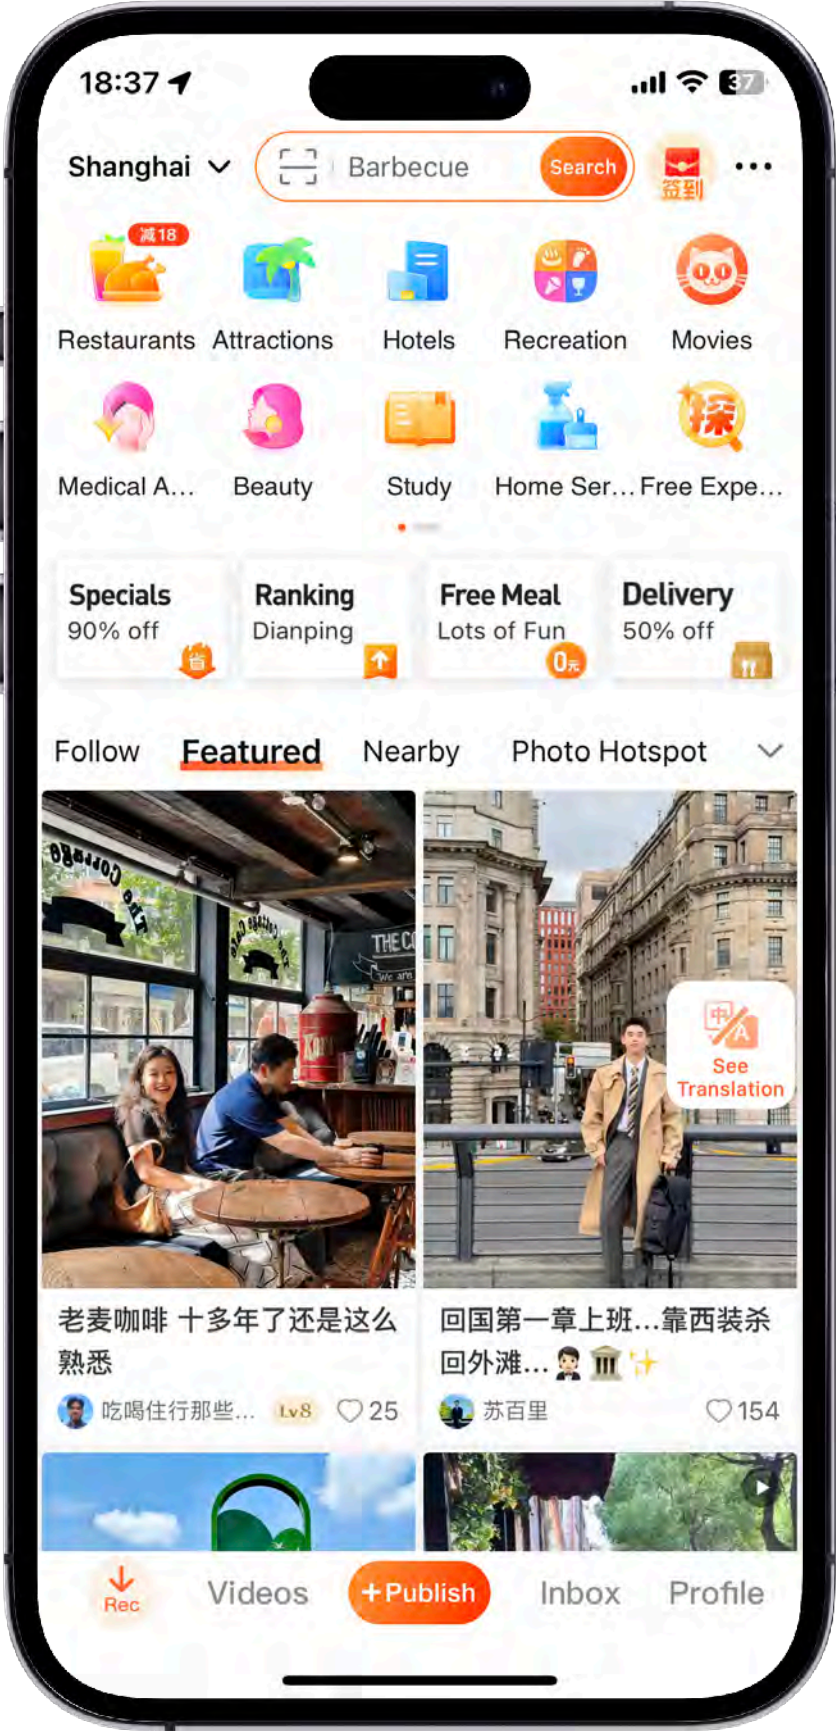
18:37

37

Shanghai

Barbecue

Search

签到

减18

Restaurants

Attractions

Hotels

Recreation

Movies

Medical A...

Beauty

Study

Home Ser...

Free Expe...

Specials
90% off

Ranking
Dianping

Free Meal
Lots of Fun

Delivery
50% off

Follow

Featured

Nearby

Photo Hotspot

See Translation

老麦咖啡 十多年了还是这么熟悉

吃喝住行那些...

Lv8

25

回国第一章上班...靠西装杀回外滩...

苏百里

154

Rec

Videos

+Publish

Inbox

Profile